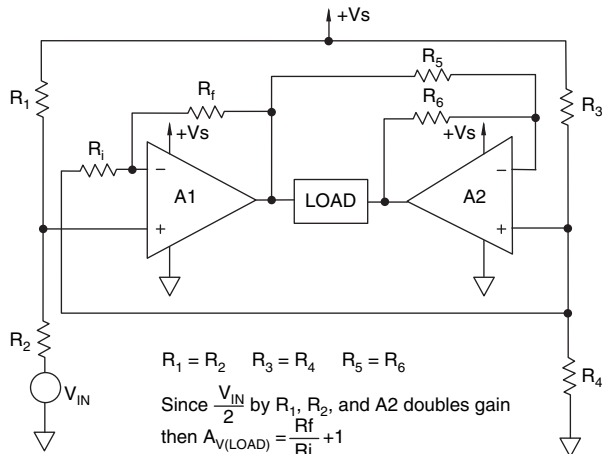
+Vs

$R_1$

$R_f$

$R_5$

$R_6$

$R_3$

$R_i$

+Vs

+Vs

−

−

A1

LOAD

A2

+

+

$R_2$

$V_{IN}$

$R_4$

$R_1 = R_2$ $R_3 = R_4$ $R_5 = R_6$

Since $\frac{V_{IN}}{2}$ by $R_1$, $R_2$, and A2 doubles gain

then $A_{V(LOAD)} = \frac{Rf}{Ri} + 1$